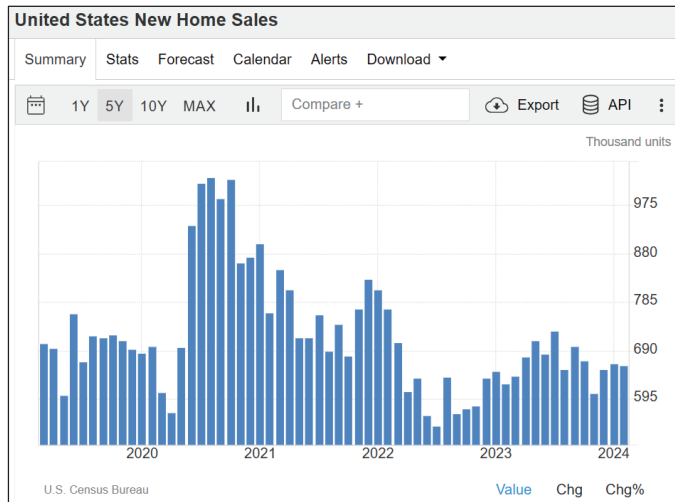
United States New Home Sales

Summary Stats Forecast Calendar Alerts Download

1Y 5Y 10Y MAX Compare + Export API

Thousand units

975
880
785
690
595

2020 2021 2022 2023 2024

U.S. Census Bureau

Value Chg Chg%